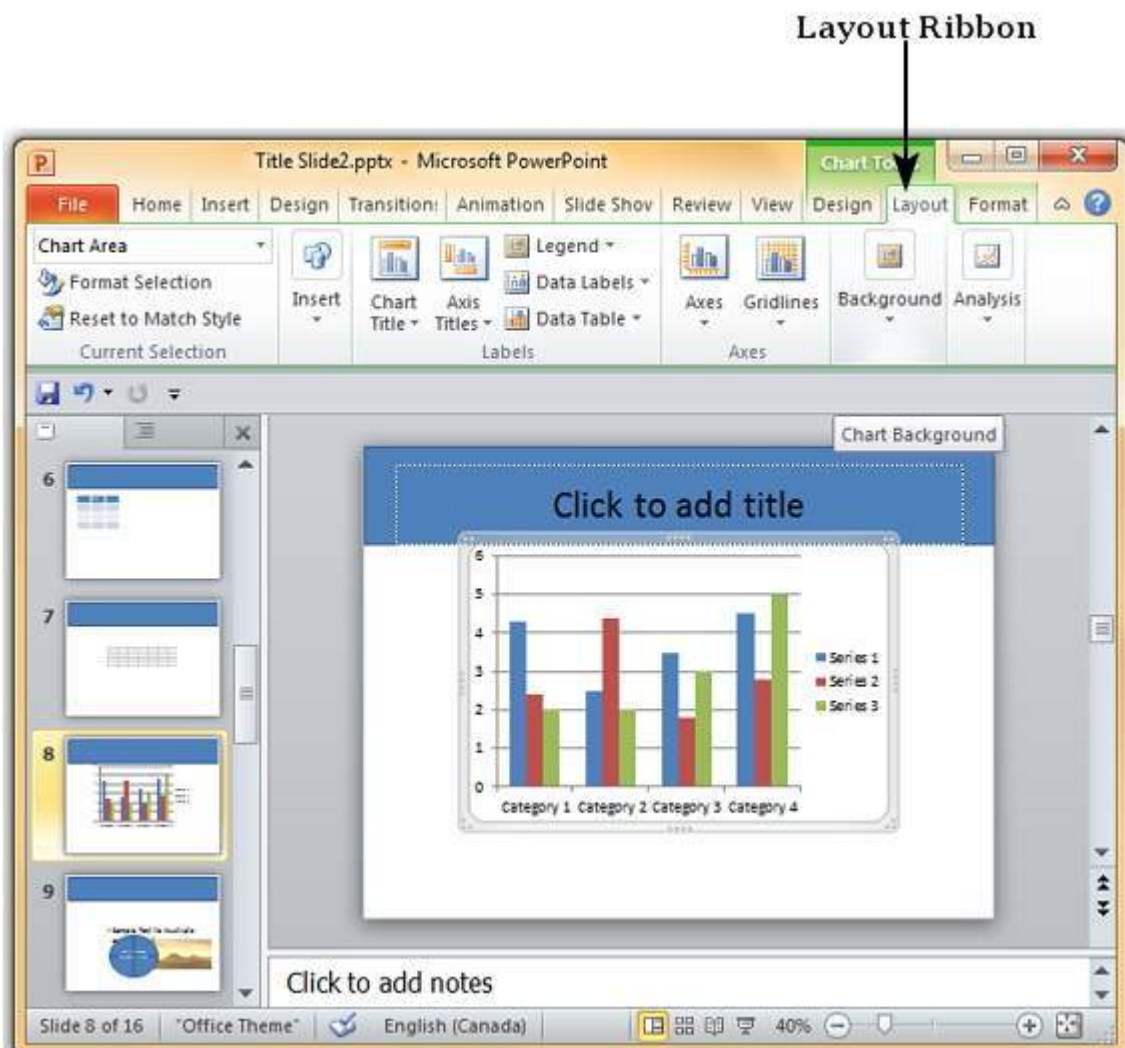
Layout Ribbon

Title Slide2.pptx - Microsoft PowerPoint

Chart To

File Home Insert Design Transition: Animation Slide Shov Review View Design Layout Format

Chart Area

Format Selection

Reset to Match Style

Current Selection

Insert

Chart Title

Axis Titles

Legend

Data Labels

Data Table

Labels

Axes

Gridlines

Axes

Background

Analysis

Chart Background

6

7

8

9

Click to add title

6
5
4
3
2
1
0

Category 1 Category 2 Category 3 Category 4

Series 1
Series 2
Series 3

Click to add notes

Slide 8 of 16 "Office Theme" English (Canada) 40%